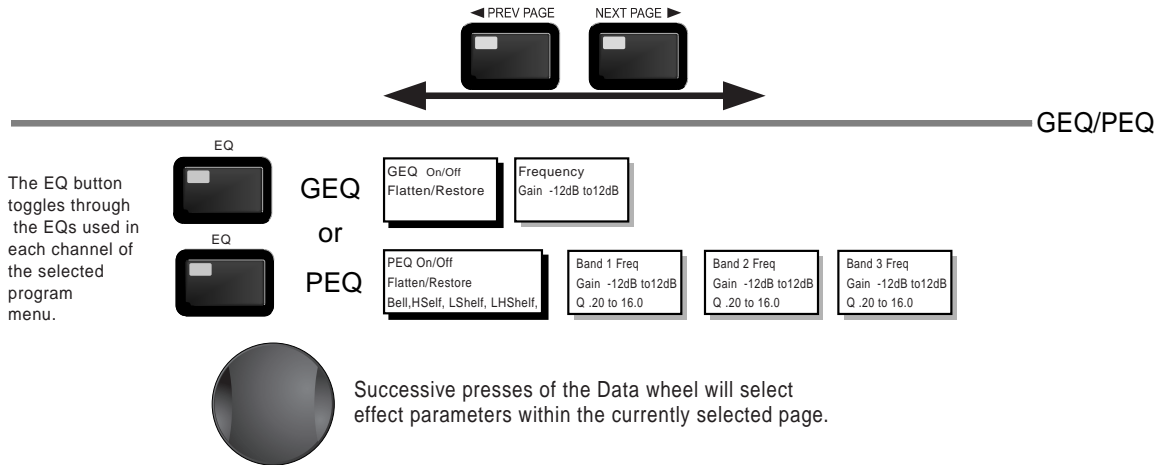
◀ PREV PAGE

NEXT PAGE ▶

GEQ/PEQ

EQ

The EQ button toggles through the EQs used in each channel of the selected program menu.

EQ

GEQ

or

PEQ

GEQ On/Off
Flatten/Restore

Frequency
Gain -12dB to12dB

PEQ On/Off
Flatten/Restore
Bell,HSelf, LShelf, LHShelf,

Band 1 Freq
Gain -12dB to12dB
Q .20 to 16.0

Band 2 Freq
Gain -12dB to12dB
Q .20 to 16.0

Band 3 Freq
Gain -12dB to12dB
Q .20 to 16.0

Successive presses of the Data wheel will select effect parameters within the currently selected page.